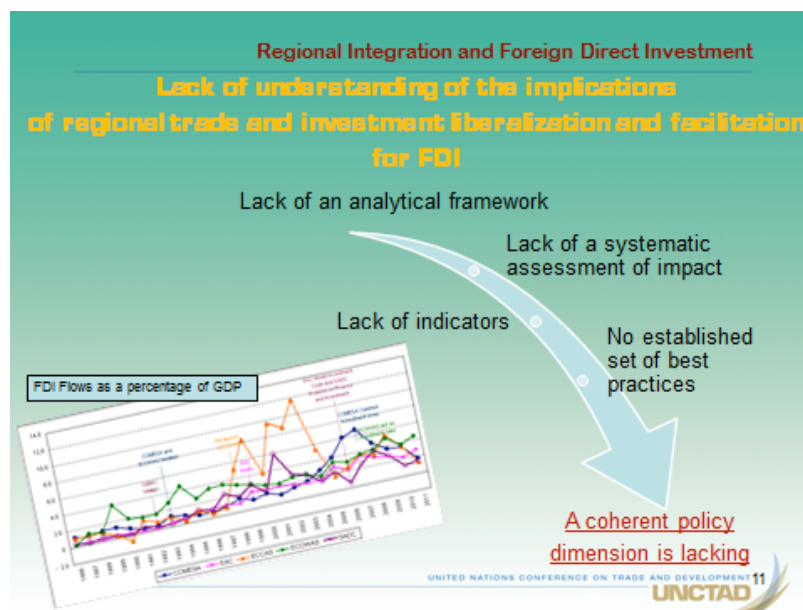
Regional Integration and Foreign Direct Investment

Lack of understanding of the implications of regional trade and investment liberalization and facilitation for FDI

Lack of an analytical framework

Lack of a systematic assessment of impact

Lack of indicators

No established set of best practices

FDI Flows as a percentage of GDP

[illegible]

COMESA EAC ECCAS ECOWAS SADC

A coherent policy dimension is lacking

UNITED NATIONS CONFERENCE ON TRADE AND DEVELOPMENT

11

UNCTAD